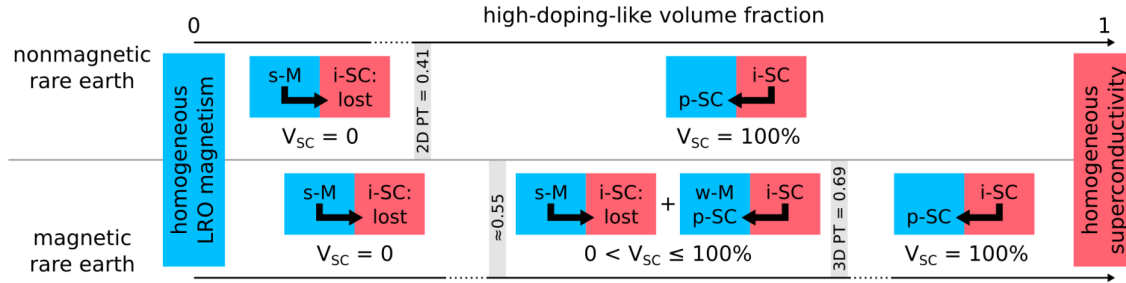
high-doping-like volume fraction

0

1

nonmagnetic rare earth

homogeneous LRO magnetism

s-M

i-SC: lost

$V_{SC} = 0$

2D PT = 0.41

p-SC

i-SC

$V_{SC} = 100\%$

homogeneous superconductivity

magnetic rare earth

s-M

i-SC: lost

$V_{SC} = 0$

≈0.55

s-M

i-SC: lost

+

w-M p-SC

i-SC

$0 < V_{SC} \leq 100\%$

3D PT = 0.69

p-SC

i-SC

$V_{SC} = 100\%$